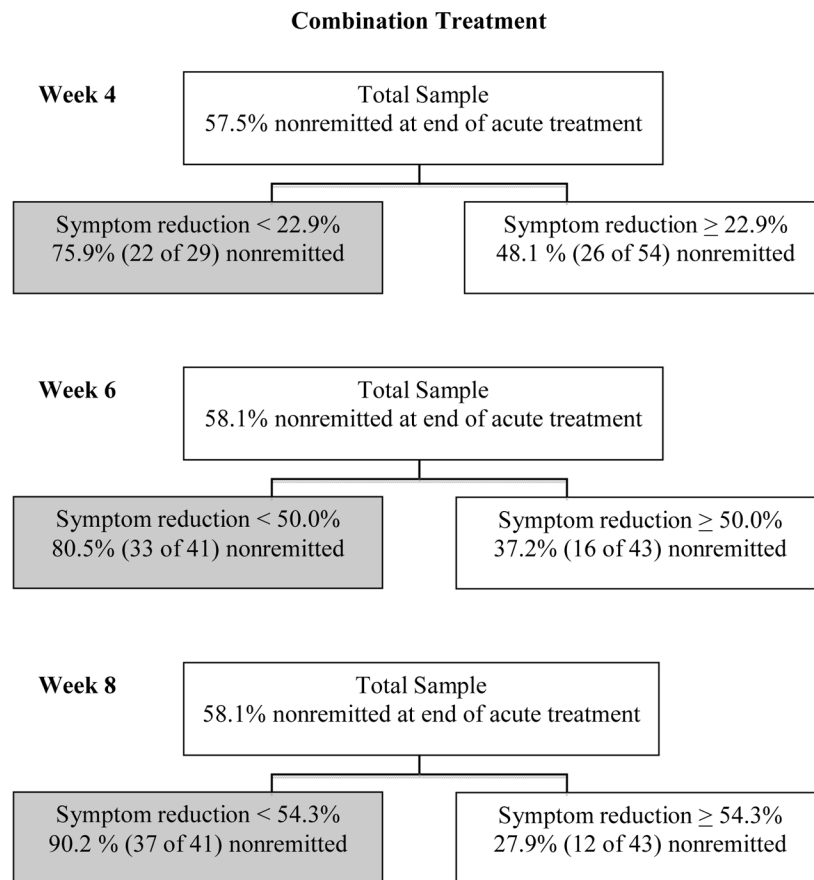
**Combination Treatment**

**Week 4**

Total Sample
57.5% nonremitted at end of acute treatment

Symptom reduction < 22.9%
75.9% (22 of 29) nonremitted

Symptom reduction $\geq$ 22.9%
48.1 % (26 of 54) nonremitted

**Week 6**

Total Sample
58.1% nonremitted at end of acute treatment

Symptom reduction < 50.0%
80.5% (33 of 41) nonremitted

Symptom reduction $\geq$ 50.0%
37.2% (16 of 43) nonremitted

**Week 8**

Total Sample
58.1% nonremitted at end of acute treatment

Symptom reduction < 54.3%
90.2 % (37 of 41) nonremitted

Symptom reduction $\geq$ 54.3%
27.9% (12 of 43) nonremitted